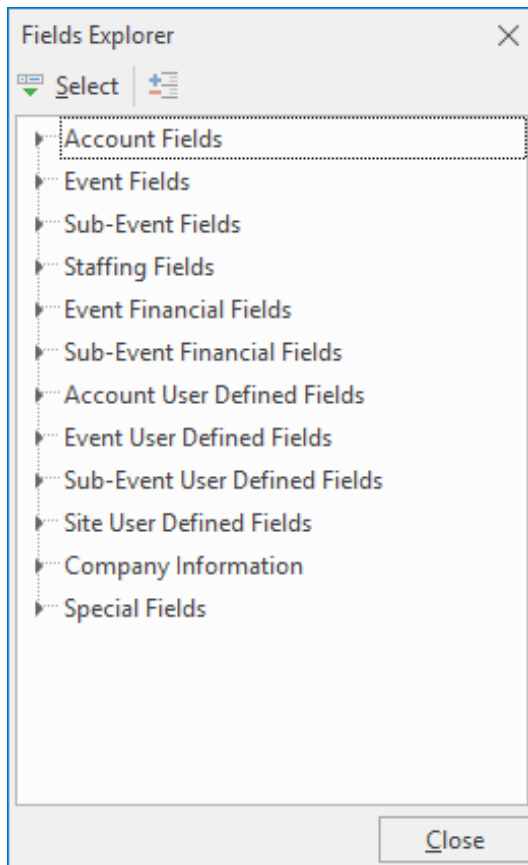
Fields Explorer ×

Select

Account Fields
Event Fields
Sub-Event Fields
Staffing Fields
Event Financial Fields
Sub-Event Financial Fields
Account User Defined Fields
Event User Defined Fields
Sub-Event User Defined Fields
Site User Defined Fields
Company Information
Special Fields

Close